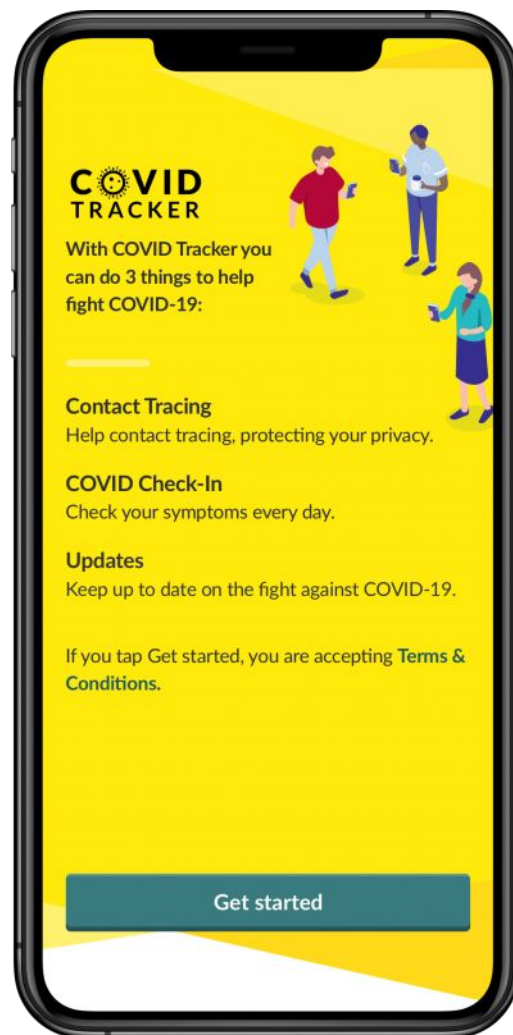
COVID
TRACKER

With COVID Tracker you can do 3 things to help fight COVID-19:

Contact Tracing
Help contact tracing, protecting your privacy.

COVID Check-In
Check your symptoms every day.

Updates
Keep up to date on the fight against COVID-19.

If you tap Get started, you are accepting Terms & Conditions.

Get started